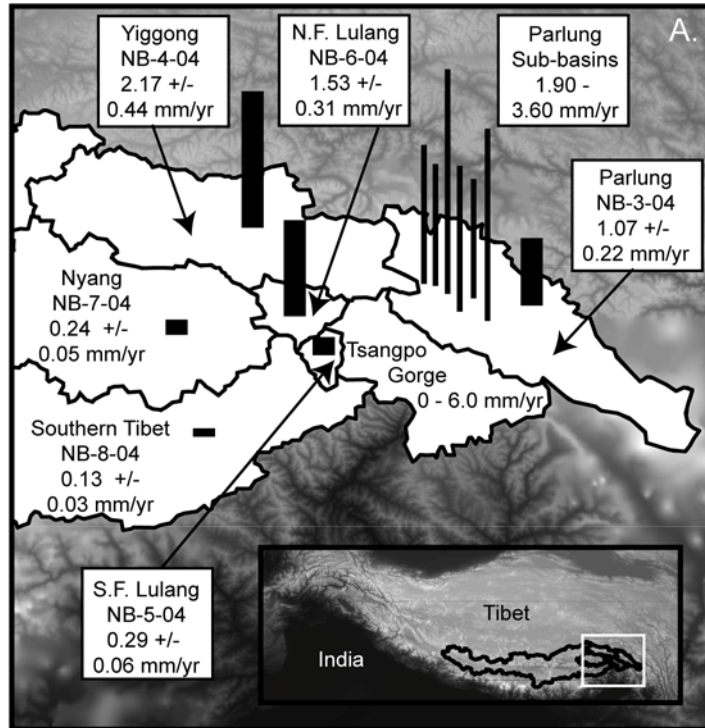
A.

Yiggong
NB-4-04
2.17 +/-
0.44 mm/yr

N.F. Lulang
NB-6-04
1.53 +/-
0.31 mm/yr

Parlung
Sub-basins
1.90 -
3.60 mm/yr

Parlung
NB-3-04
1.07 +/-
0.22 mm/yr

Nyang
NB-7-04
0.24 +/-
0.05 mm/yr

Tsangpo
Gorge
0 - 6.0 mm/yr

Southern Tibet
NB-8-04
0.13 +/-
0.03 mm/yr

S.F. Lulang
NB-5-04
0.29 +/-
0.06 mm/yr

Tibet

India